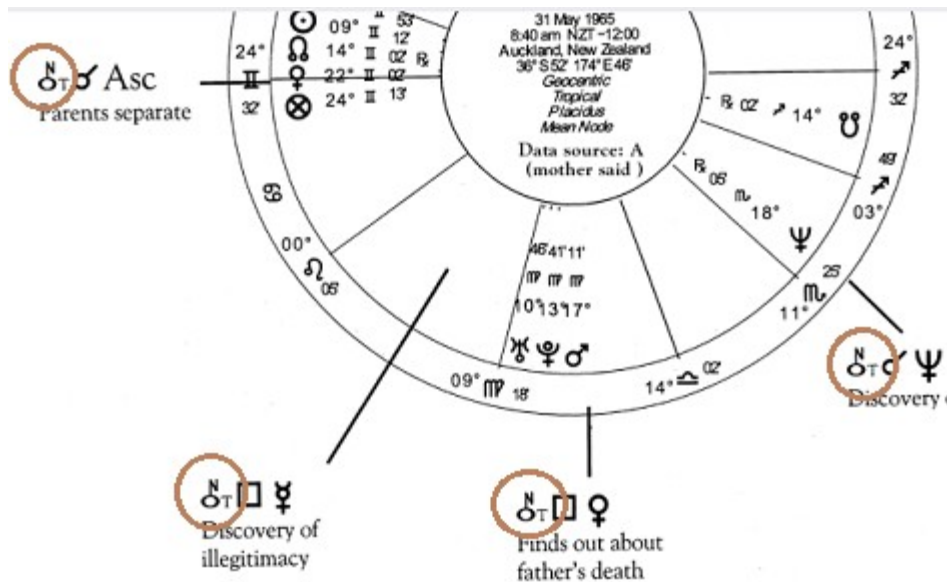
31 May 1965
8:40 am NZT -12:00
Auckland, New Zealand
36° S 52' 174° E 46'
Geocentric
Tropical
Placidus
Mean Node

Data source: A
(mother said)

☉ 09° ♊ 53'
☊ 14° ♊ 12'
♀ 22° ♊ 02' ℞
⊗ 24° ♊ 02'
13'

24° ♊ 32'

$\overset{N}{⚷}_T$ ☌ Asc
Parents separate

24° ♐ 32'

℞ 02' ♐ 14° ☋

49' ♐ 03°

℞ 06' ♏ 18° ♆

25' ♏ 11°

$\overset{N}{⚷}_T$ ☌ ♆
Discovery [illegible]

♋ 69

00° ♌ 05'

46' 41' 11'
♍ ♍ ♍
10° 13° 17°
♅ ♇ ♂

09° ♍ 18'

14° ♎ 02'

$\overset{N}{⚷}_T$ □ ☿
Discovery of illegitimacy

$\overset{N}{⚷}_T$ □ ♀
Finds out about father's death